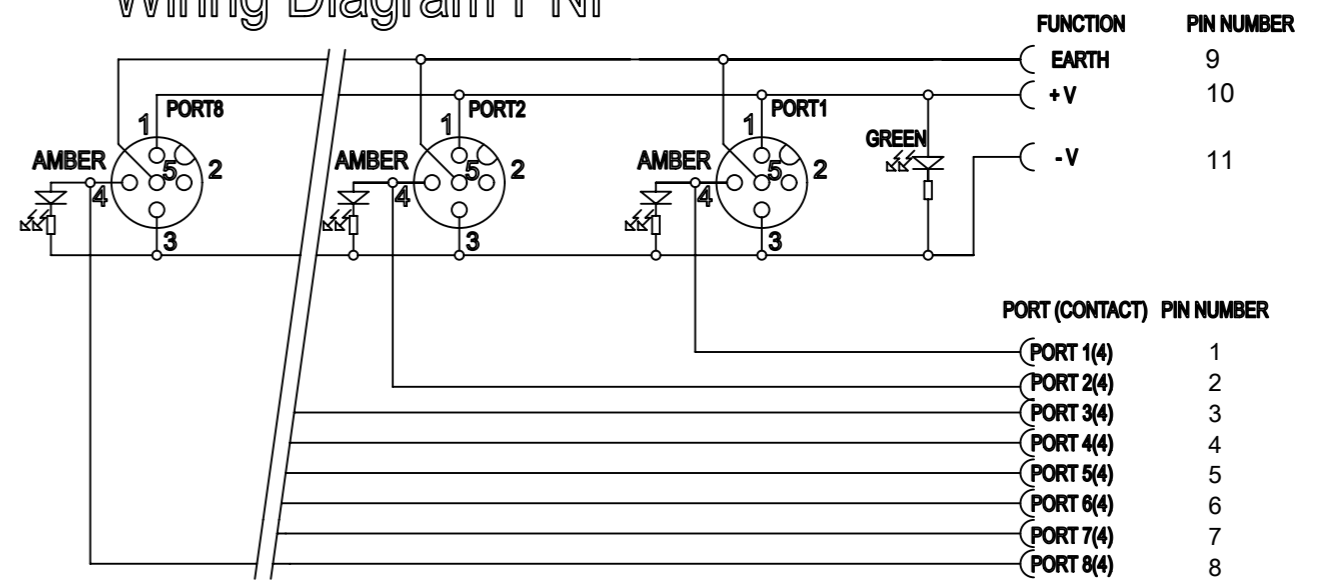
Wiring Diagram PNP

FUNCTION PIN NUMBER
EARTH 9
+ V 10
- V 11

PORT8
1
AMBER
5
2
4
3

PORT2
1
AMBER
5
2
4
3

PORT1
1
AMBER
5
2
4
3

GREEN

PORT (CONTACT) PIN NUMBER
PORT 1(4) 1
PORT 2(4) 2
PORT 3(4) 3
PORT 4(4) 4
PORT 5(4) 5
PORT 6(4) 6
PORT 7(4) 7
PORT 8(4) 8